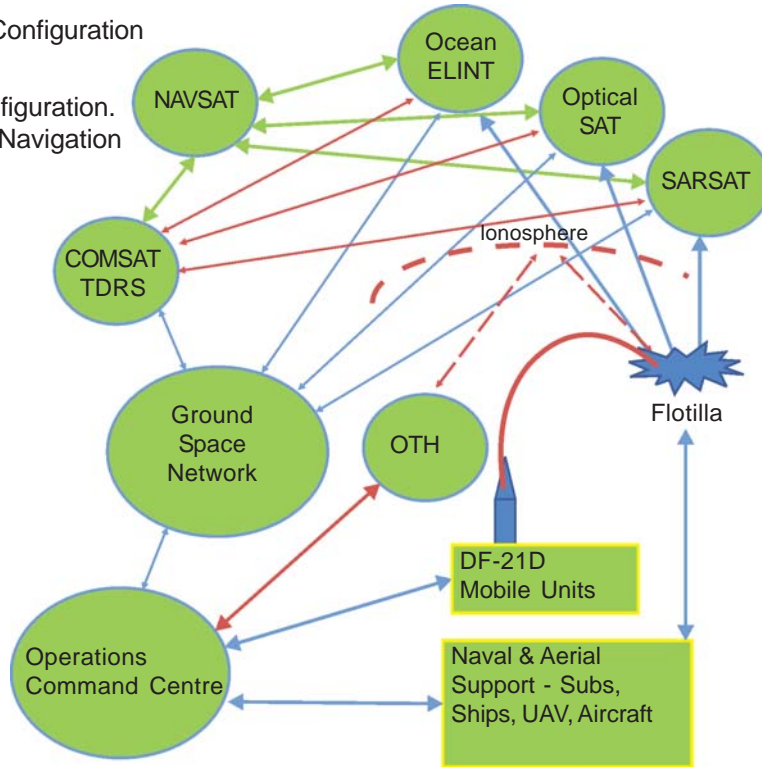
Configuration

figuration.
Navigation

NAVSAT

Ocean ELINT

Optical SAT

SARSAT

COMSAT TDRS

Ionosphere

Flotilla

Ground Space Network

OTH

DF-21D Mobile Units

Operations Command Centre

Naval & Aerial Support - Subs, Ships, UAV, Aircraft